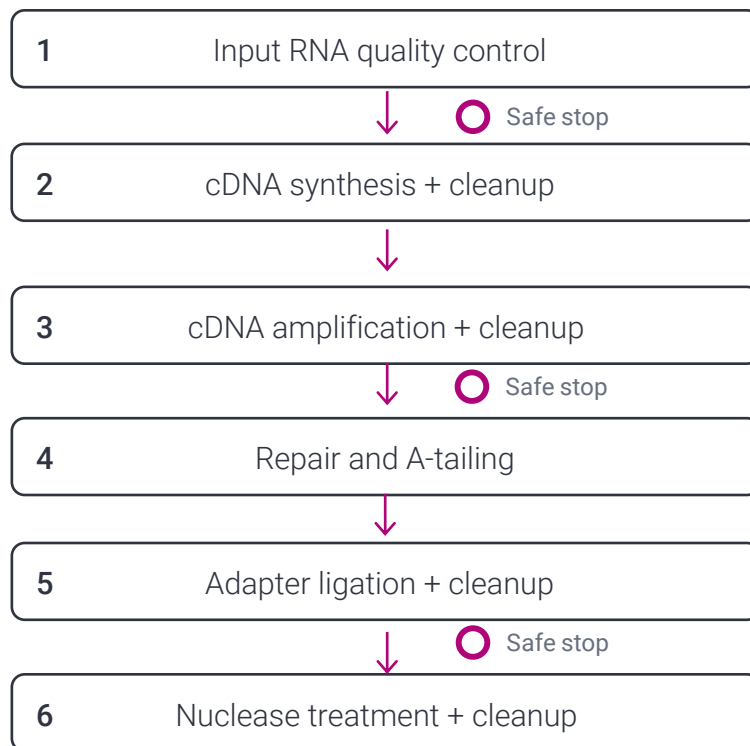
1 Input RNA quality control

Safe stop

2 cDNA synthesis + cleanup

3 cDNA amplification + cleanup

Safe stop

4 Repair and A-tailing

5 Adapter ligation + cleanup

Safe stop

6 Nuclease treatment + cleanup